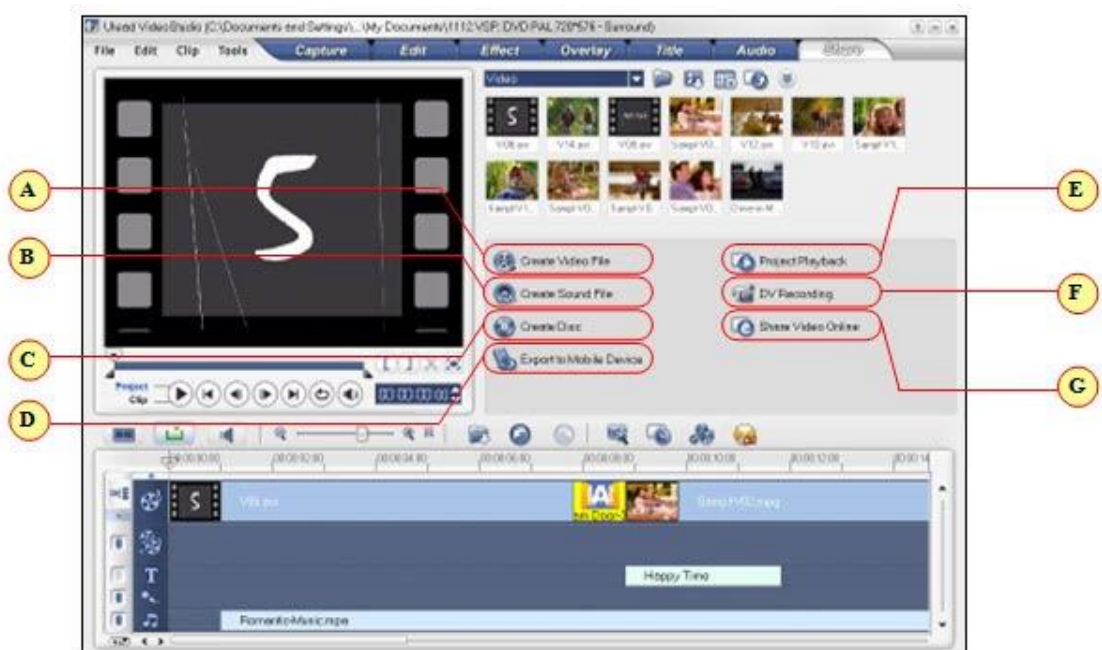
Ulead VideoStudio (C:\Documents and Settings\...\My Documents\1112.VSP, DVD PAL 720*576 - Surround)

File Edit Clip Tools Capture Edit Effect Overlay Title Audio Share

Video

V08.avi V14.avi V08.avi SampV0... V12.avi V10.avi SampV1...

SampV1... SampV0... SampV0... SampV0... Cinema-M...

A B C D E F G

Create Video File
Create Sound File
Create Disc
Export to Mobile Device
Project Playback
DV Recording
Share Video Online

Project
Clip

00:00:00:00

00:00:00:00 00:00:02:00 00:00:04:00 00:00:06:00 00:00:08:00 00:00:10:00 00:00:12:00 00:00:14

V08.avi
SampHV02.mpg
Happy Time
RomanticMusic.mpa